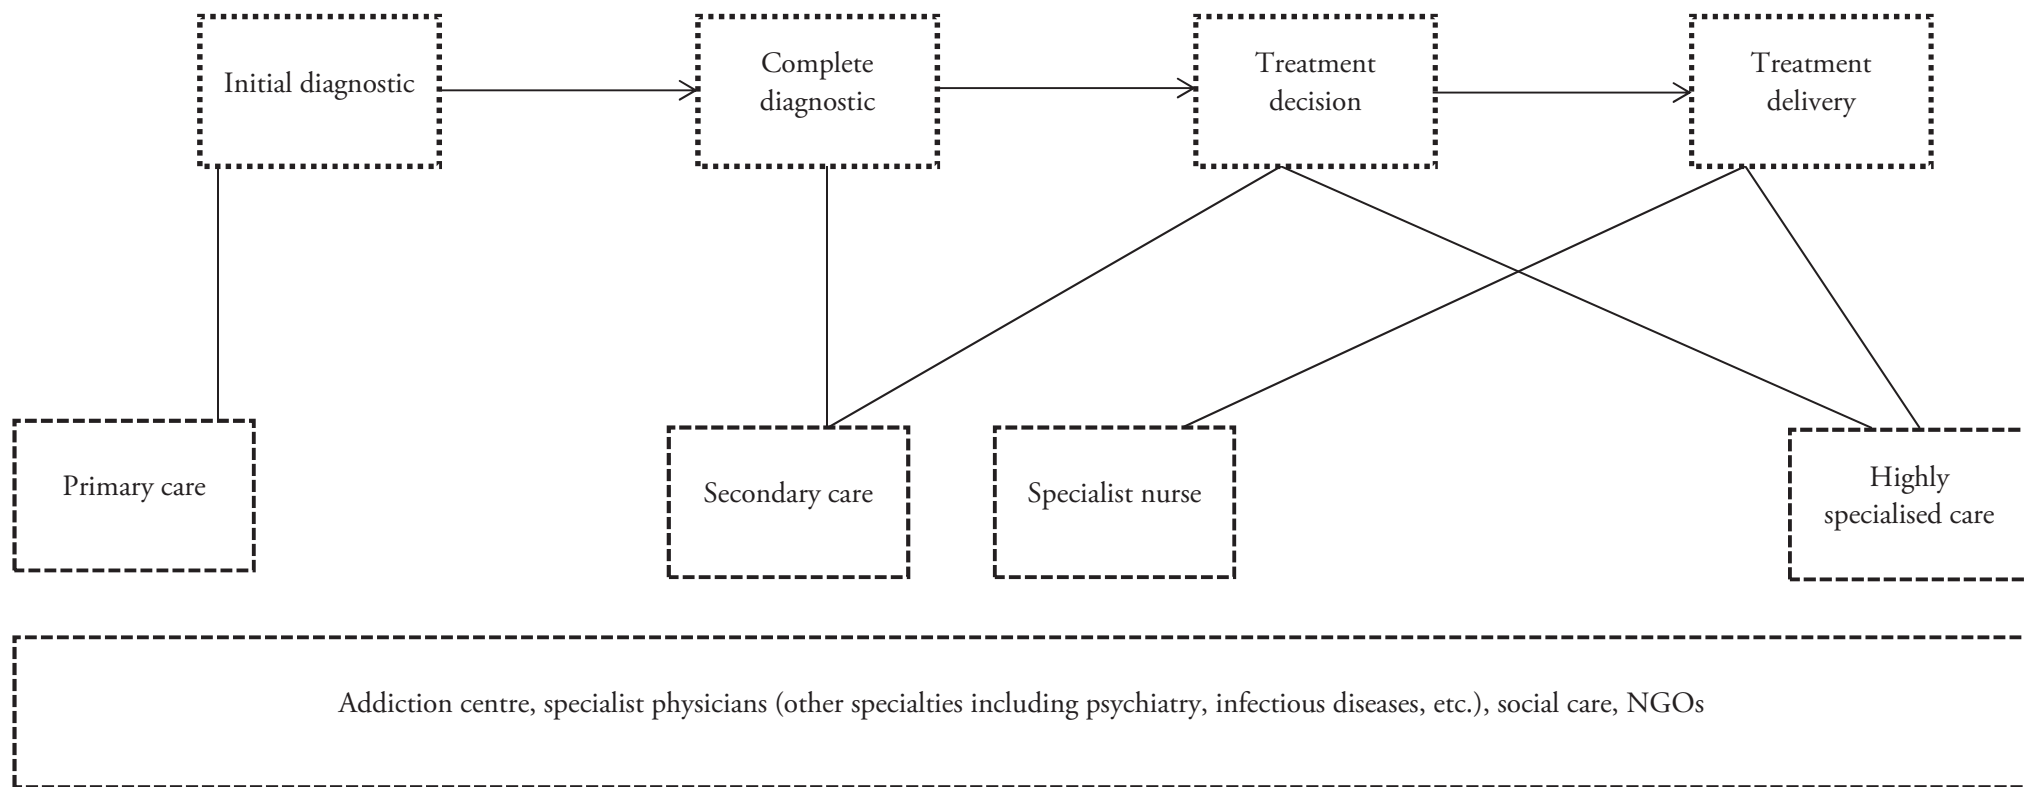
Initial diagnostic

Complete diagnostic

Treatment decision

Treatment delivery

Primary care

Secondary care

Specialist nurse

Highly specialised care

Addiction centre, specialist physicians (other specialties including psychiatry, infectious diseases, etc.), social care, NGOs